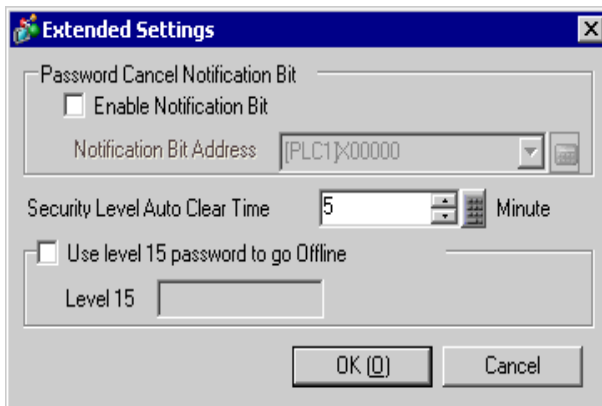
Extended Settings

Password Cancel Notification Bit

Enable Notification Bit

Notification Bit Address [PLC1]X00000

Security Level Auto Clear Time 5 Minute

Use level 15 password to go Offline

Level 15

OK (O) Cancel